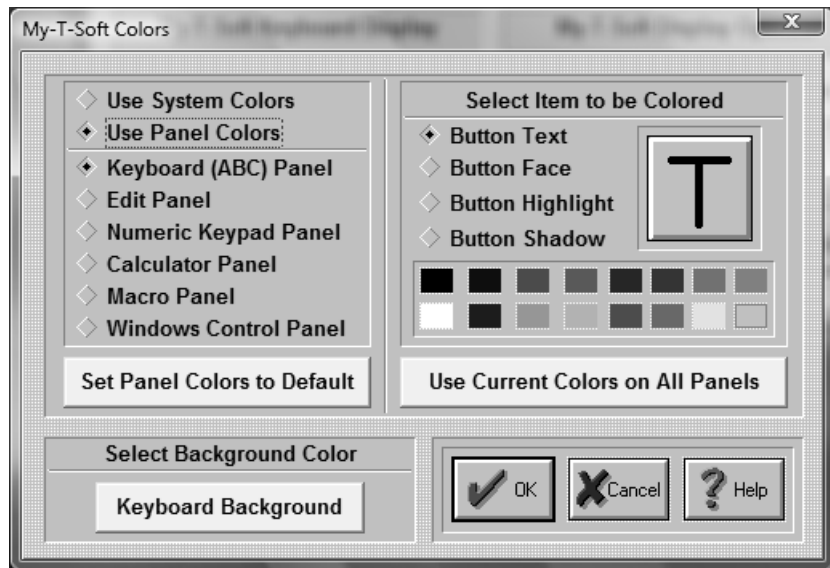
My-T-Soft Colors

Use System Colors
Use Panel Colors
Keyboard (ABC) Panel
Edit Panel
Numeric Keypad Panel
Calculator Panel
Macro Panel
Windows Control Panel

Set Panel Colors to Default

Select Item to be Colored
Button Text
Button Face
Button Highlight
Button Shadow

T

Use Current Colors on All Panels

Select Background Color

Keyboard Background

OK
Cancel
Help